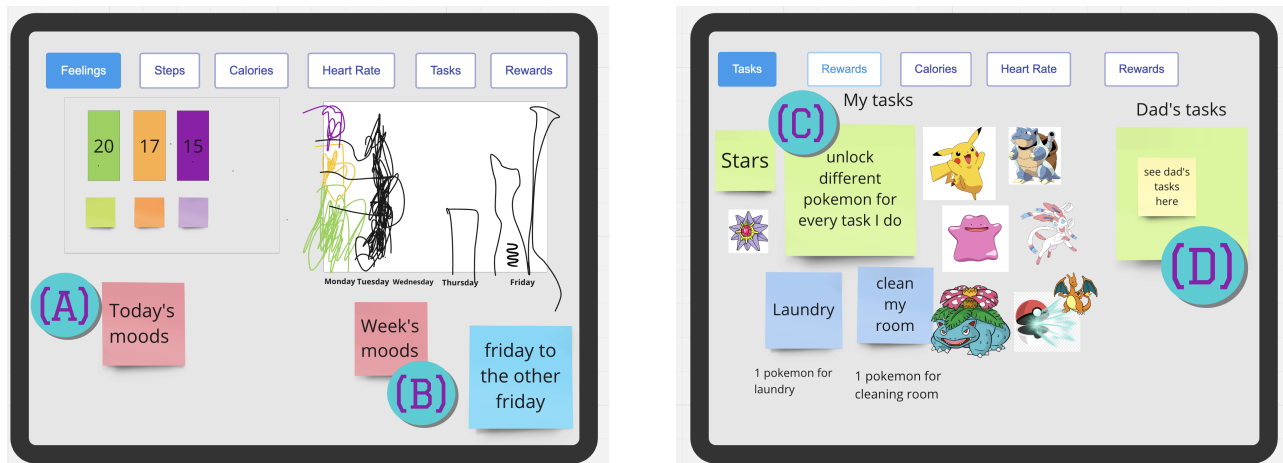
Feelings Steps Calories Heart Rate Tasks Rewards

20 17 15

Monday Tuesday Wednesday Thursday Friday

(A) Today's moods

Week's moods

(B)

friday to the other friday

Tasks Rewards Calories Heart Rate Rewards

My tasks

(C)

Stars

unlock different pokemon for every task I do

Dad's tasks

see dad's tasks here

(D)

Laundry

clean my room

1 pokemon for laundry

1 pokemon for cleaning room